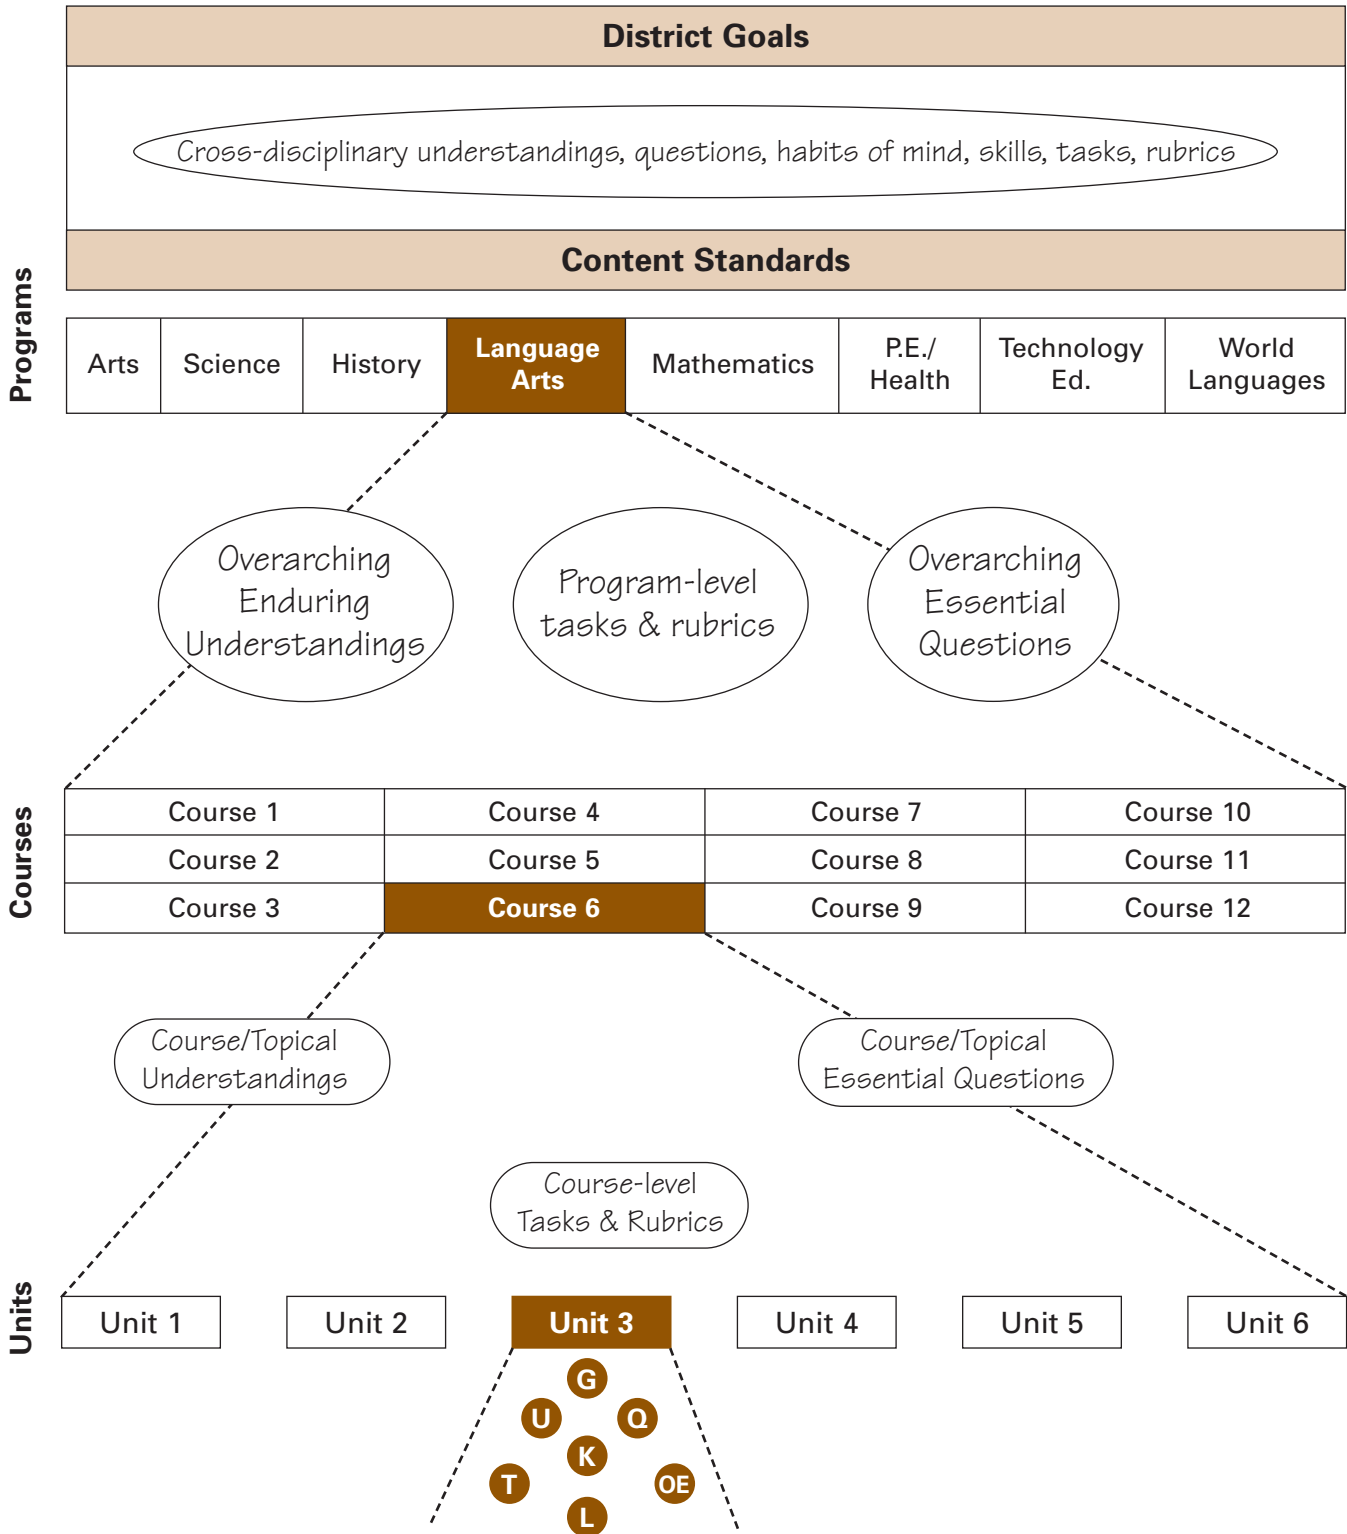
District Goals

Cross-disciplinary understandings, questions, habits of mind, skills, tasks, rubrics

Content Standards

Programs

| Arts | Science | History | Language Arts | Mathematics | P.E./ Health | Technology Ed. | World Languages |
|---|---|---|---|---|---|---|---|

Overarching Enduring Understandings

Program-level tasks & rubrics

Overarching Essential Questions

Courses

| Course 1 | Course 4 | Course 7 | Course 10 |
|---|---|---|---|
| Course 2 | Course 5 | Course 8 | Course 11 |
| Course 3 | Course 6 | Course 9 | Course 12 |

Course/Topical Understandings

Course/Topical Essential Questions

Course-level Tasks & Rubrics

Units

Unit 1 Unit 2 Unit 3 Unit 4 Unit 5 Unit 6

G
U Q
K
T OE
L